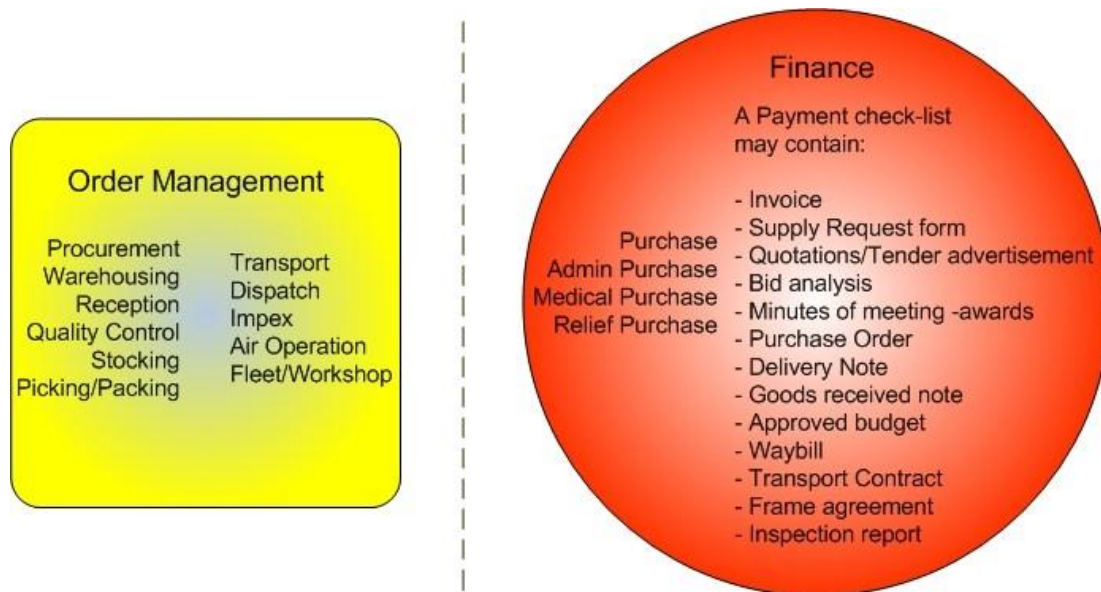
Order Management

Procurement
Warehousing
Reception
Quality Control
Stocking
Picking/Packing

Transport
Dispatch
Impex
Air Operation
Fleet/Workshop

Finance

A Payment check-list may contain:

Purchase
Admin Purchase
Medical Purchase
Relief Purchase

- Invoice
- Supply Request form
- Quotations/Tender advertisement
- Bid analysis
- Minutes of meeting -awards
- Purchase Order
- Delivery Note
- Goods received note
- Approved budget
- Waybill
- Transport Contract
- Frame agreement
- Inspection report